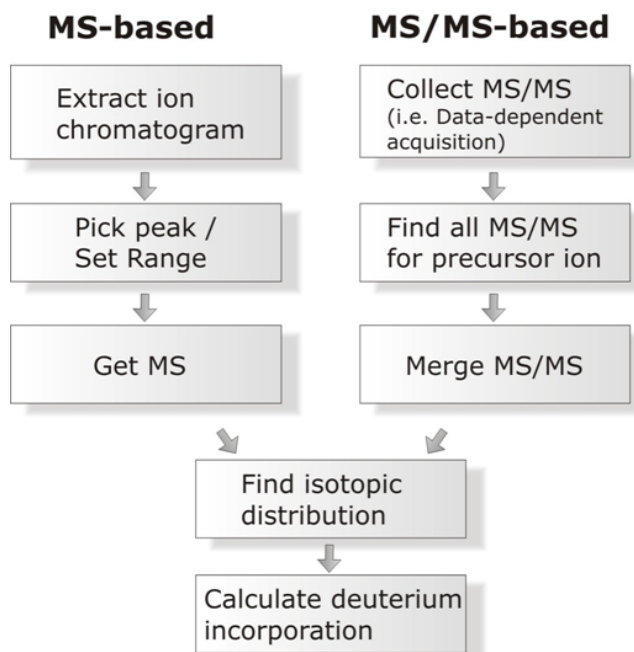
MS-based

Extract ion chromatogram

Pick peak / Set Range

Get MS

MS/MS-based

Collect MS/MS (i.e. Data-dependent acquisition)

Find all MS/MS for precursor ion

Merge MS/MS

Find isotopic distribution

Calculate deuterium incorporation